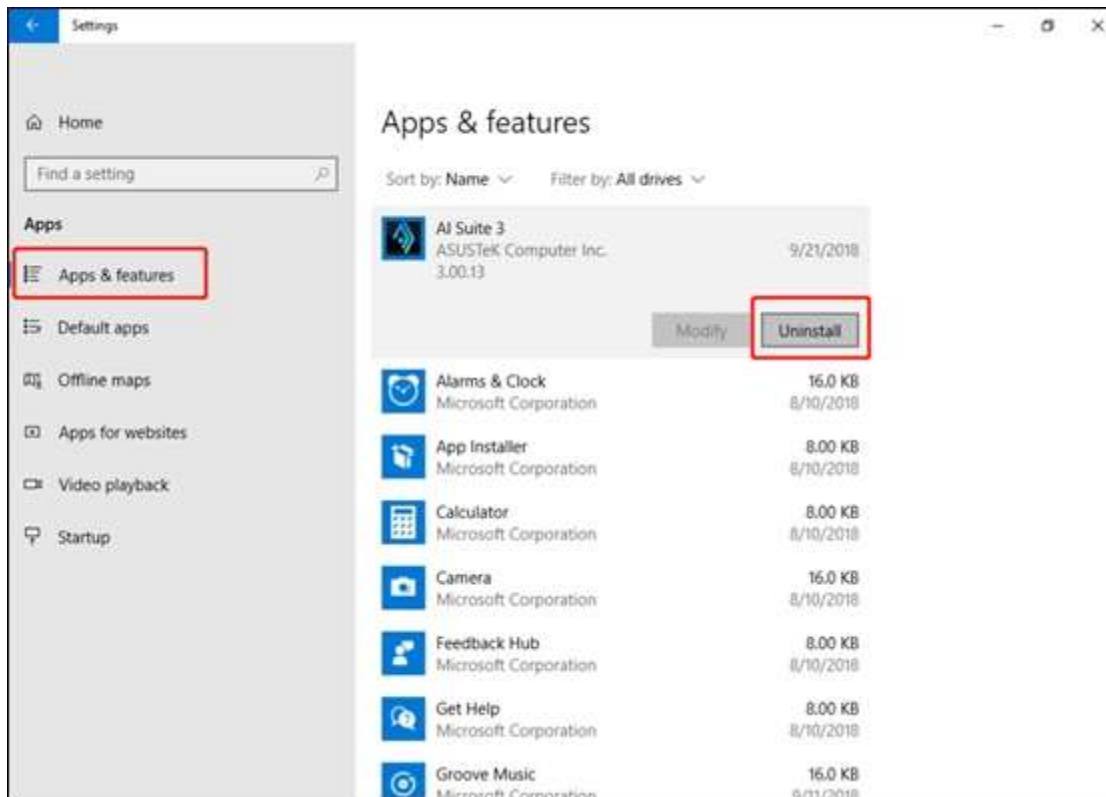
Settings

Home

Find a setting

Apps

Apps & features

Default apps

Offline maps

Apps for websites

Video playback

Startup

Apps & features

Sort by: Name

Filter by: All drives

AI Suite 3
ASUSTeK Computer Inc.
3.00.13
9/21/2018

Modify
Uninstall

Alarms & Clock
Microsoft Corporation
16.0 KB
8/10/2018

App Installer
Microsoft Corporation
8.00 KB
8/10/2018

Calculator
Microsoft Corporation
8.00 KB
8/10/2018

Camera
Microsoft Corporation
16.0 KB
8/10/2018

Feedback Hub
Microsoft Corporation
8.00 KB
8/10/2018

Get Help
Microsoft Corporation
8.00 KB
8/10/2018

Groove Music
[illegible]
16.0 KB
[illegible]